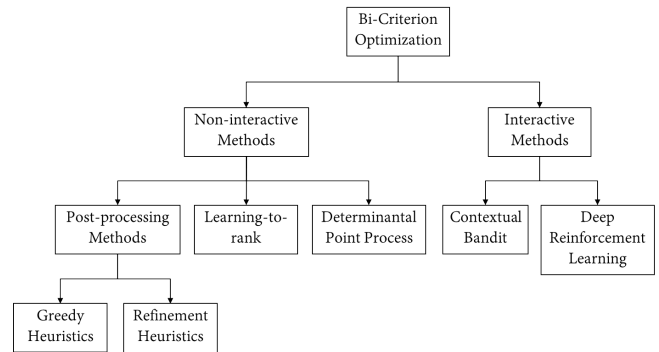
Bi-Criterion Optimization

Non-interactive Methods

Interactive Methods

Post-processing Methods

Learning-to-rank

Determinantal Point Process

Contextual Bandit

Deep Reinforcement Learning

Greedy Heuristics

Refinement Heuristics